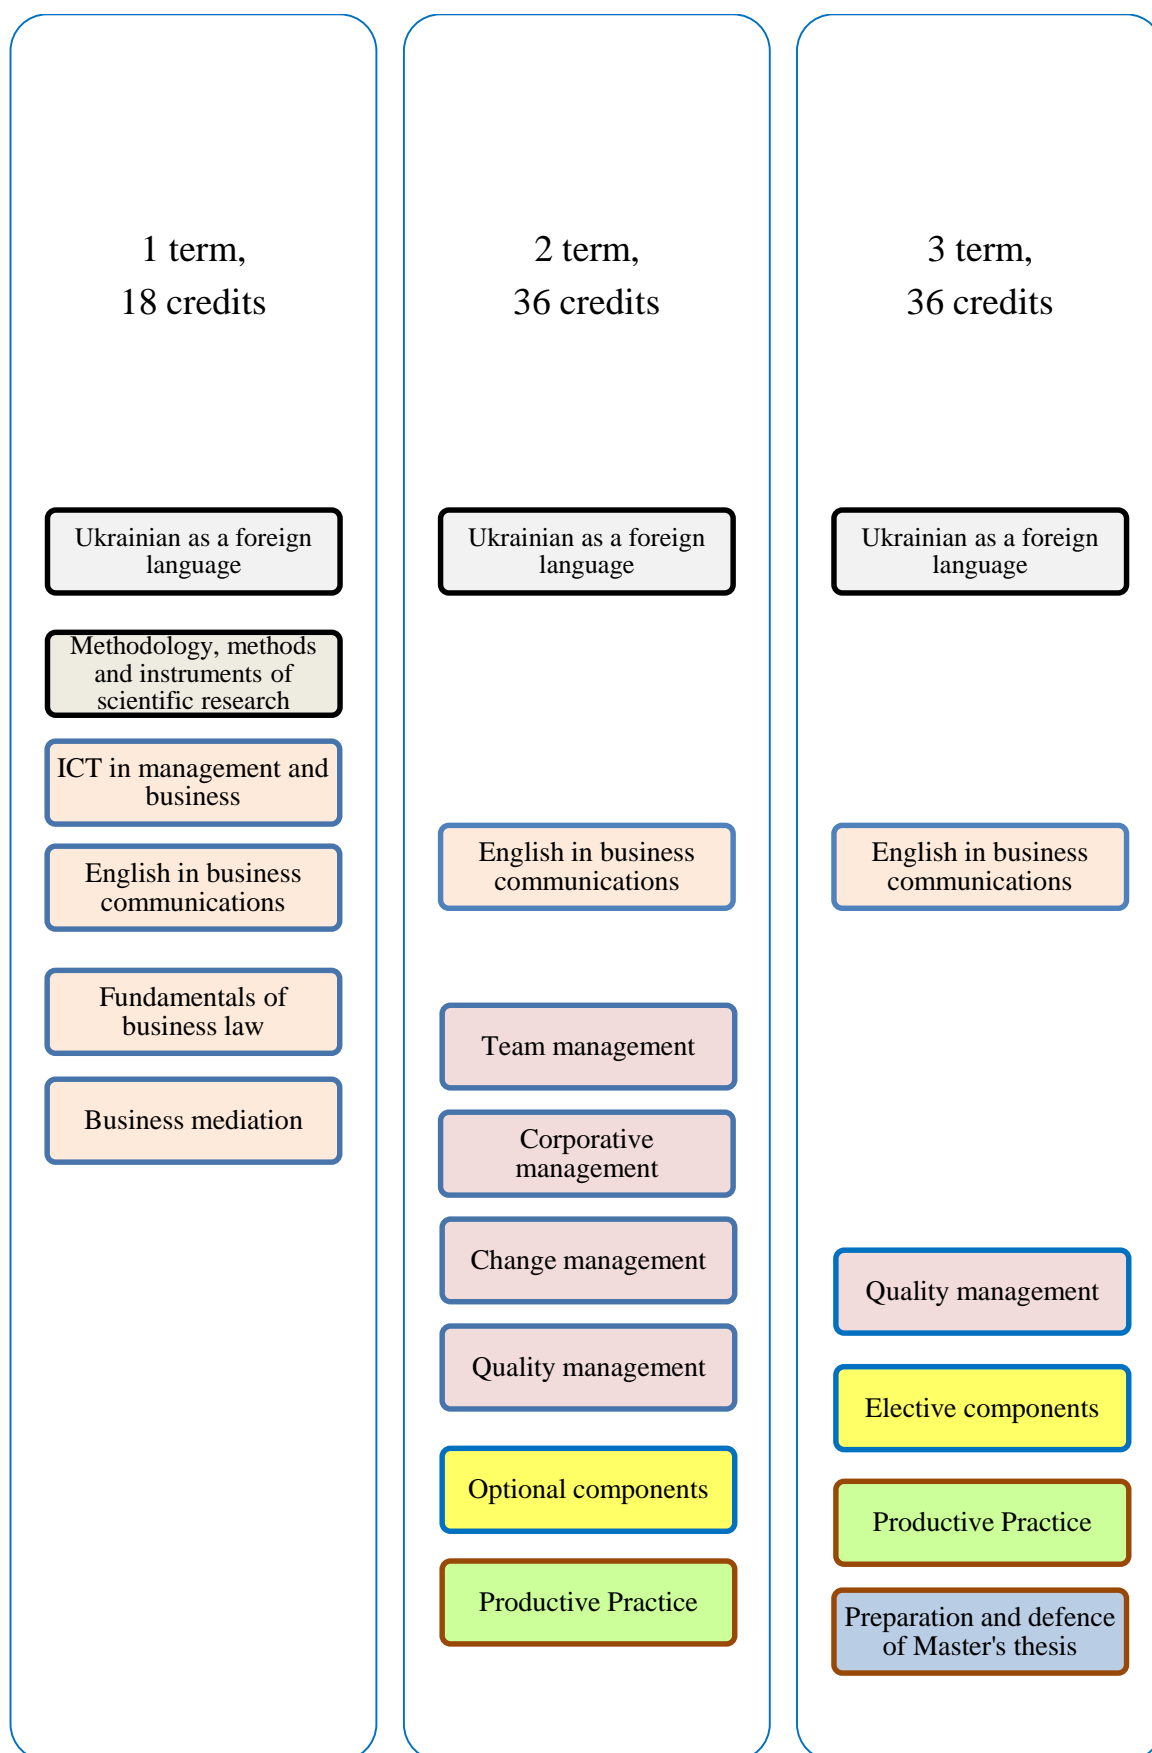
1 term,
18 credits

Ukrainian as a foreign language

Methodology, methods and instruments of scientific research

ICT in management and business

English in business communications

Fundamentals of business law

Business mediation

2 term,
36 credits

Ukrainian as a foreign language

English in business communications

Team management

Corporative management

Change management

Quality management

Optional components

Productive Practice

3 term,
36 credits

Ukrainian as a foreign language

English in business communications

Quality management

Elective components

Productive Practice

Preparation and defence of Master's thesis